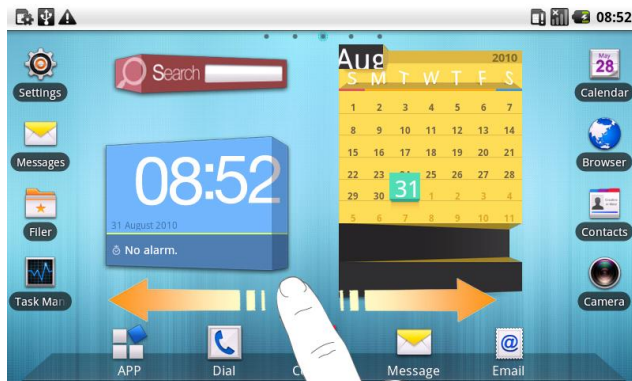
08:52

Settings

Search

Aug 2010

| S | M | T | W | T | F | S |
|---|---|---|---|---|---|---|
| 1 | 2 | 3 | 4 | 5 | 6 | 7 |
| 8 | 9 | 10 | 11 | 12 | 13 | 14 |
| 15 | 16 | 17 | 18 | 19 | 20 | 21 |
| 22 | 23 | 24 | 25 | 26 | 27 | 28 |
| 29 | 30 | 31 | 1 | 2 | 3 | 4 |
| 5 | 6 | 7 | 8 | 9 | 10 | 11 |

May 28

Calendar

Messages

08:52

31 August 2010

No alarm.

Browser

Filer

Contacts

Task Man

Camera

APP

Dial

C

Message

Email